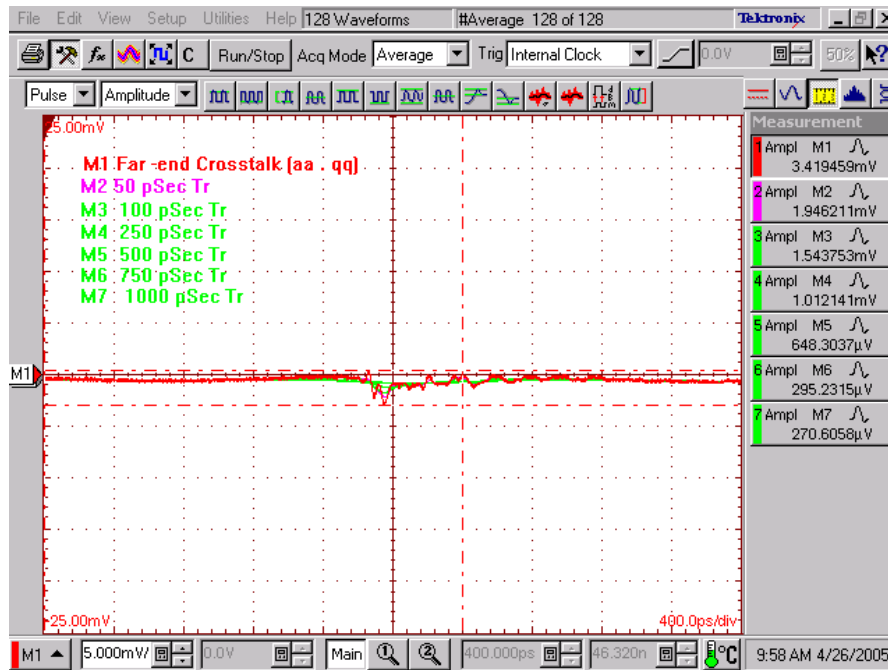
File Edit View Setup Utilities Help 128 Waveforms #Average 128 of 128 Tektronix

Run/Stop Acq Mode Average Trig Internal Clock 0.0V 50%

Pulse Amplitude

25.00mV

M1 Far-end Crosstalk (aa . qq)
M2 50 pSec Tr
M3 100 pSec Tr
M4 250 pSec Tr
M5 500 pSec Tr
M6 750 pSec Tr
M7 1000 pSec Tr

M1

-25.00mV

400.0ps/div

Measurement

1 Ampl M1 3.419459mV

2 Ampl M2 1.946211mV

3 Ampl M3 1.543753mV

4 Ampl M4 1.012141mV

5 Ampl M5 648.3037μV

6 Ampl M6 295.2315μV

7 Ampl M7 270.6058μV

M1 5.000mV 0.0V Main 400.000ps 46.320n 9:58 AM 4/26/2005